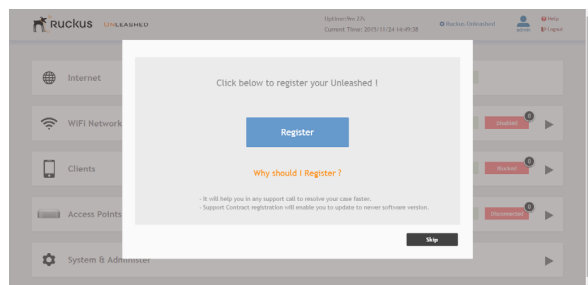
Ruckus UNLEASHED

Uptime: 9m 27s
Current Time: 2015/11/24 14:49:38

Ruckus-Unleashed

admin

Help
Logout

Internet

WiFi Network

Clients

Access Points

System & Administer

Disabled

Blocked

Disconnected

0

0

0

Click below to register your Unleashed !

Register

Why should I Register ?

- It will help you in any support call to resolve your case faster.
- Support Contract registration will enable you to update to newer software version.

Skip